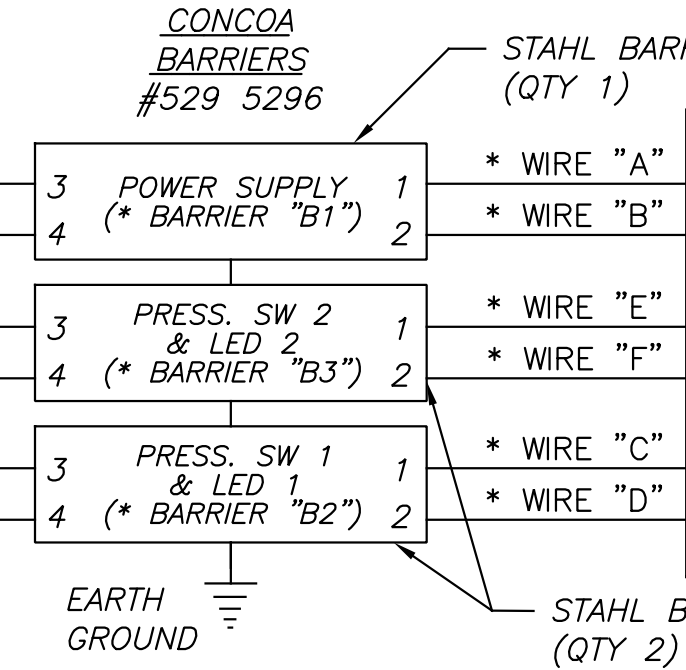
CONCOA
BARRIERS
#529 5296

STAHL BARI
(QTY 1)

3 POWER SUPPLY 1
4 (* BARRIER "B1") 2

* WIRE "A"
* WIRE "B"

3 PRESS. SW 2 1
& LED 2
4 (* BARRIER "B3") 2

* WIRE "E"
* WIRE "F"

3 PRESS. SW 1 1
& LED 1
4 (* BARRIER "B2") 2

* WIRE "C"
* WIRE "D"

EARTH
GROUND

STAHL B
(QTY 2)